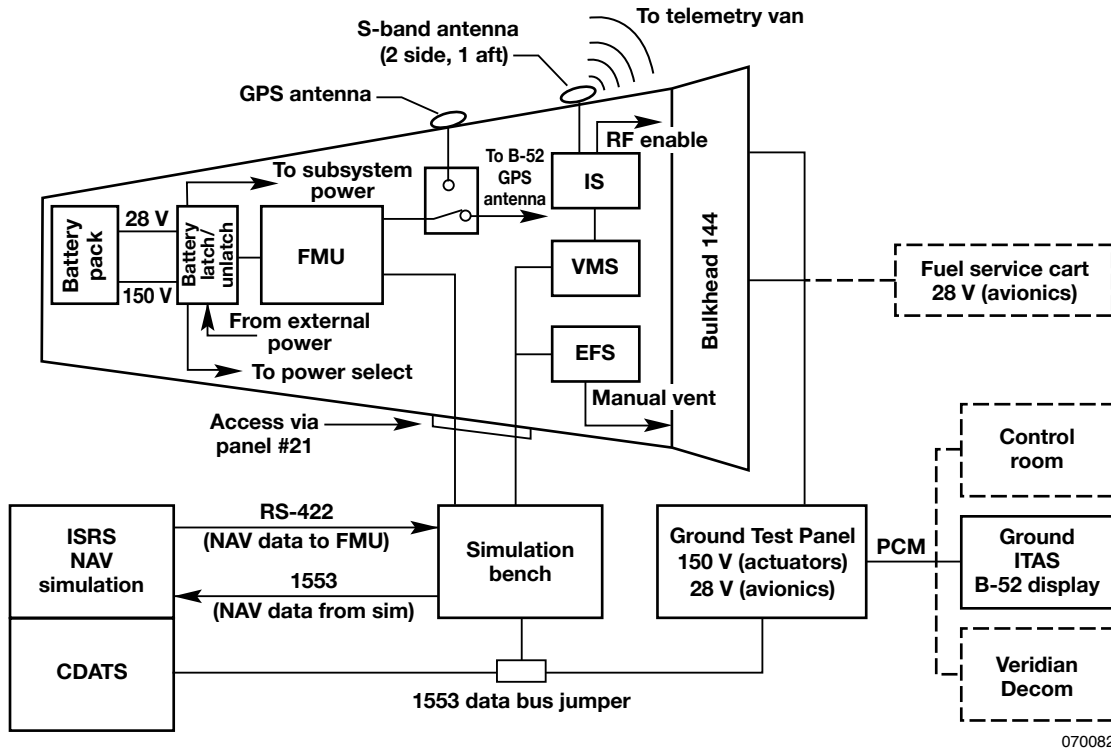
S-band antenna
(2 side, 1 aft)

To telemetry van

GPS antenna

RF enable

To subsystem power

To B-52 GPS antenna

IS

Battery pack

28 V

150 V

Battery latch/ unlatch

FMU

VMS

Bulkhead 144

Fuel service cart
28 V (avionics)

From external power

EFS

To power select

Manual vent

Access via panel #21

Control room

ISRS NAV simulation

RS-422
(NAV data to FMU)

1553
(NAV data from sim)

Simulation bench

Ground Test Panel
150 V (actuators)
28 V (avionics)

PCM

Ground ITAS B-52 display

CDATS

1553 data bus jumper

Veridian Decom

07008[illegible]